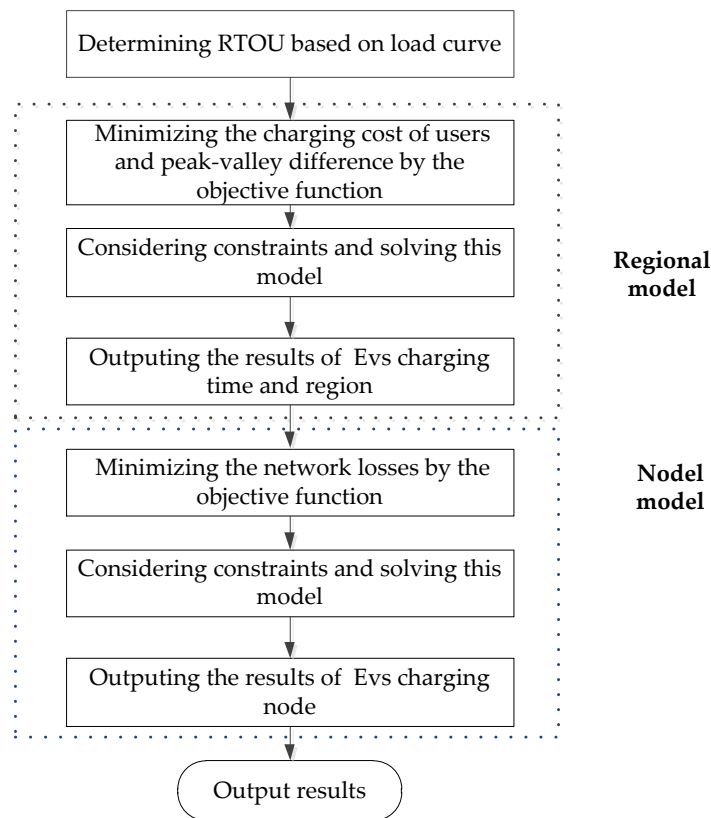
Determining RTOU based on load curve

Minimizing the charging cost of users and peak-valley difference by the objective function

Considering constraints and solving this model

Regional model

Outputing the results of Evs charging time and region

Minimizing the network losses by the objective function

Nodel model

Considering constraints and solving this model

Outputing the results of Evs charging node

Output results